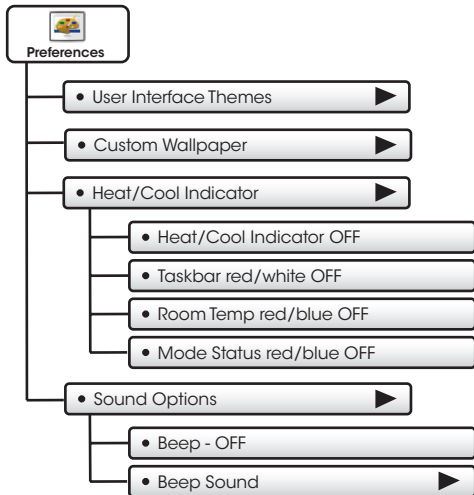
Preferences

• User Interface Themes

• Custom Wallpaper

• Heat/Cool Indicator

• Heat/Cool Indicator OFF

• Taskbar red/white OFF

• Room Temp red/blue OFF

• Mode Status red/blue OFF

• Sound Options

• Beep - OFF

• Beep Sound